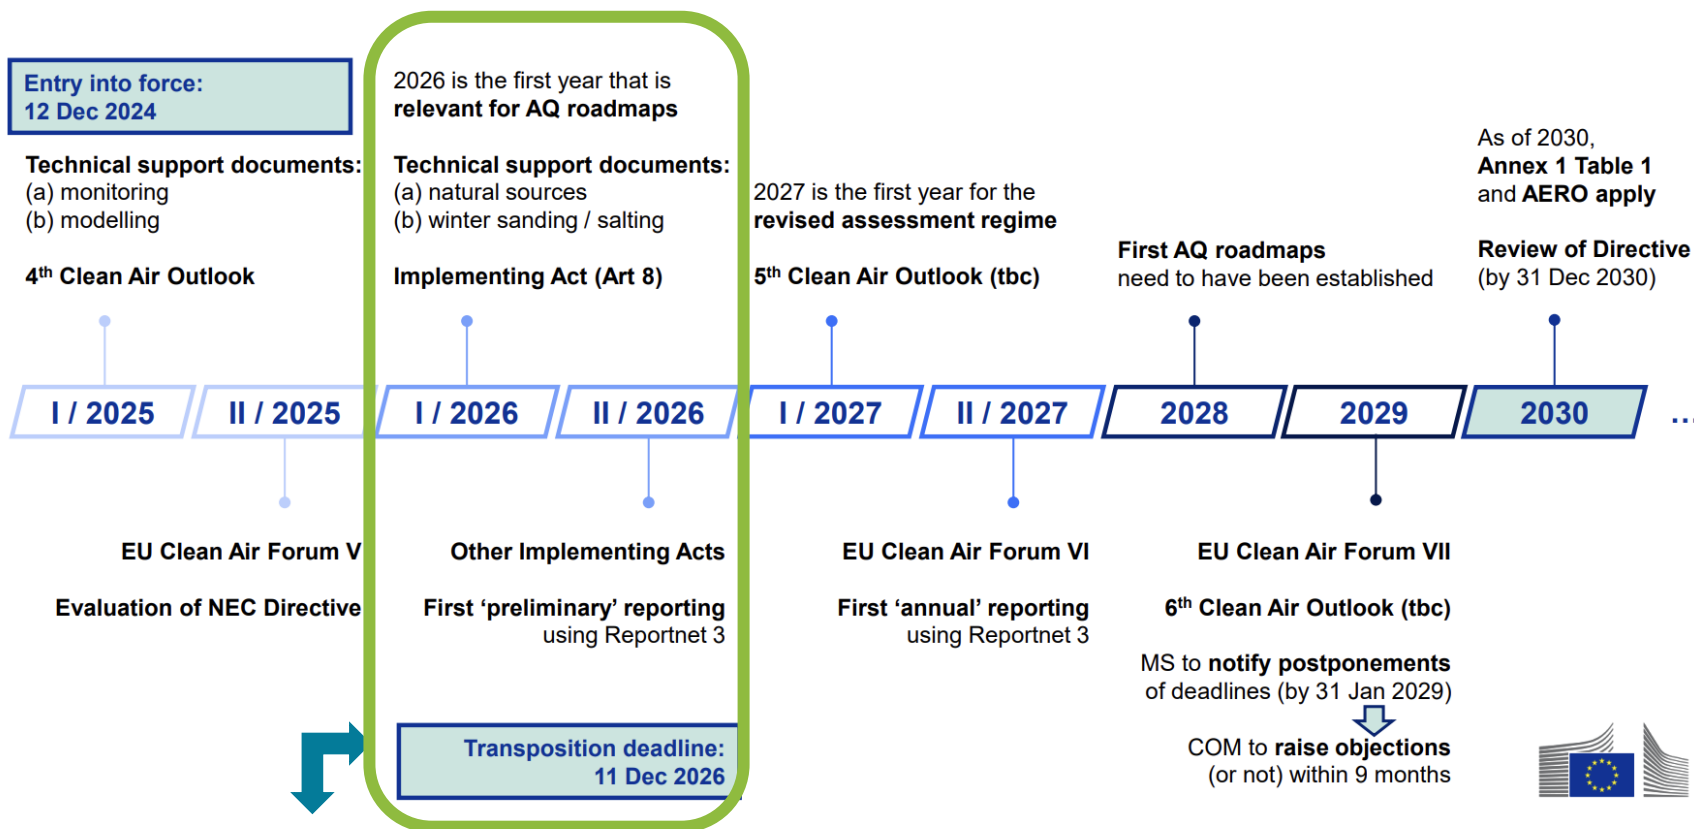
Entry into force:
12 Dec 2024

Technical support documents:
(a) monitoring
(b) modelling

4$^{th}$ Clean Air Outlook

2026 is the first year that is **relevant for AQ roadmaps**

Technical support documents:
(a) natural sources
(b) winter sanding / salting

Implementing Act (Art 8)

2027 is the first year for the **revised assessment regime**

5$^{th}$ Clean Air Outlook (tbc)

First AQ roadmaps need to have been established

As of 2030, **Annex 1 Table 1** and **AERO apply**

Review of Directive (by 31 Dec 2030)

I / 2025 | II / 2025 | I / 2026 | II / 2026 | I / 2027 | II / 2027 | 2028 | 2029 | 2030 | ...

EU Clean Air Forum V

Evaluation of NEC Directive

Other Implementing Acts

First 'preliminary' reporting using Reportnet 3

Transposition deadline: 11 Dec 2026

EU Clean Air Forum VI

First 'annual' reporting using Reportnet 3

EU Clean Air Forum VII

6$^{th}$ Clean Air Outlook (tbc)

MS to **notify postponements** of deadlines (by 31 Jan 2029)

COM to **raise objections** (or not) within 9 months